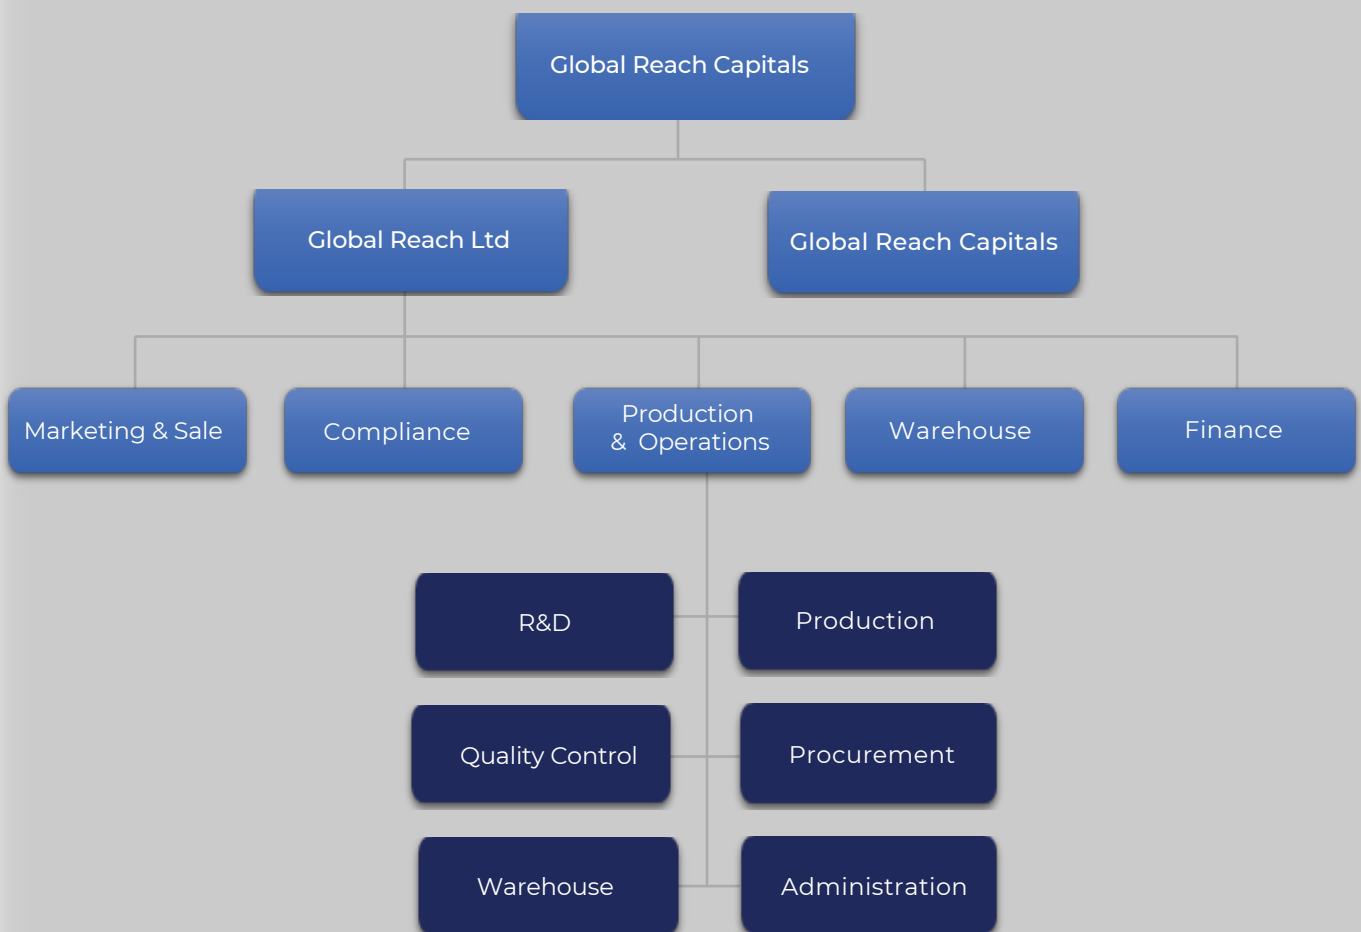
Global Reach Capitals

Global Reach Ltd

Global Reach Capitals

Marketing & Sale

Compliance

Production & Operations

Warehouse

Finance

R&D

Production

Quality Control

Procurement

Warehouse

Administration